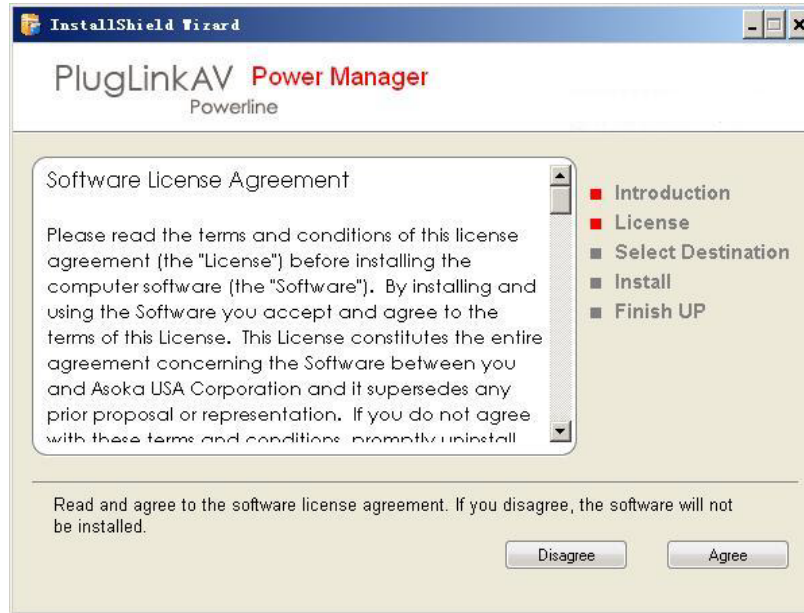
InstallShield Wizard

PlugLinkAV Power Manager
Powerline

Software License Agreement

Please read the terms and conditions of this license agreement (the "License") before installing the computer software (the "Software"). By installing and using the Software you accept and agree to the terms of this License. This License constitutes the entire agreement concerning the Software between you and Asoka USA Corporation and it supersedes any prior proposal or representation. If you do not agree with these terms and conditions, promptly uninstall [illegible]

Introduction
License
Select Destination
Install
Finish UP

Read and agree to the software license agreement. If you disagree, the software will not be installed.

Disagree
Agree